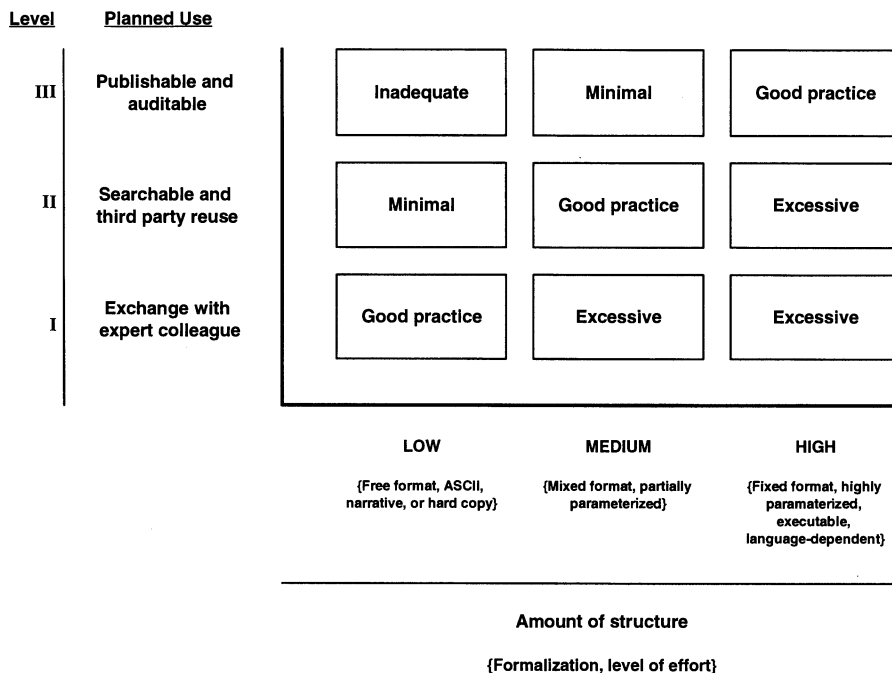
| Level | Planned Use | | | |
|---|---|---|---|---|
| III | Publishable and auditable | Inadequate | Minimal | Good practice |
| II | Searchable and third party reuse | Minimal | Good practice | Excessive |
| I | Exchange with expert colleague | Good practice | Excessive | Excessive |

LOW
{Free format, ASCII, narrative, or hard copy}

MEDIUM
{Mixed format, partially parameterized}

HIGH
{Fixed format, highly paramaterized, executable, language-dependent}

Amount of structure

{Formalization, level of effort}